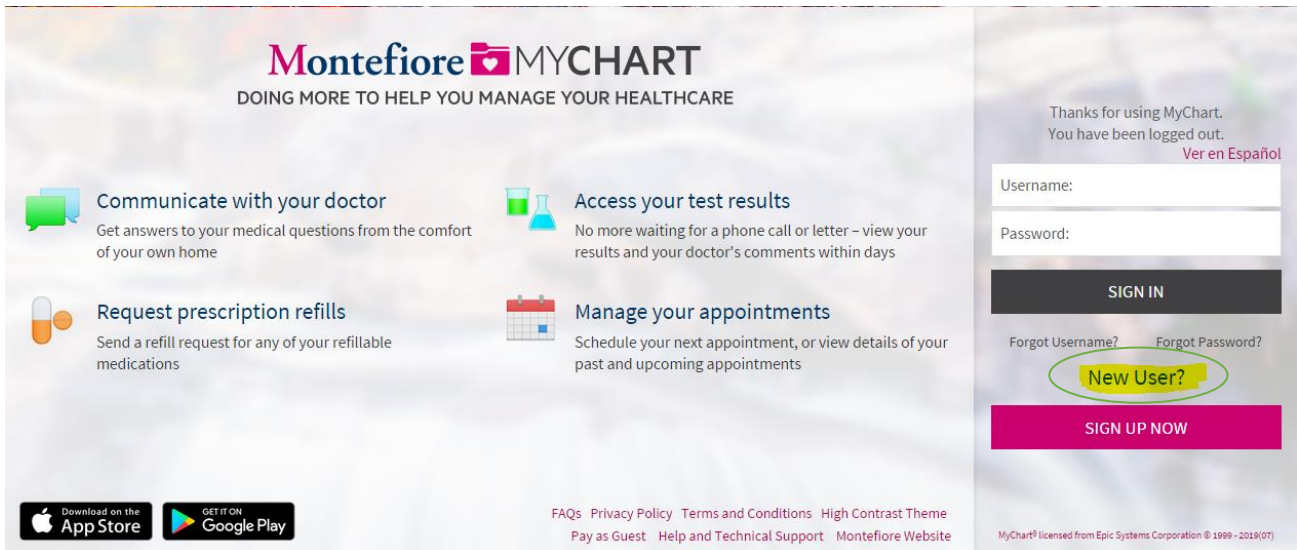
Montefiore MYCHART
DOING MORE TO HELP YOU MANAGE YOUR HEALTHCARE

Communicate with your doctor
Get answers to your medical questions from the comfort of your own home

Access your test results
No more waiting for a phone call or letter – view your results and your doctor's comments within days

Request prescription refills
Send a refill request for any of your refillable medications

Manage your appointments
Schedule your next appointment, or view details of your past and upcoming appointments

Thanks for using MyChart.
You have been logged out.
Ver en Español

Username:

Password:

SIGN IN

Forgot Username? Forgot Password?

New User?

SIGN UP NOW

Download on the App Store

GET IT ON Google Play

FAQs Privacy Policy Terms and Conditions High Contrast Theme
Pay as Guest Help and Technical Support Montefiore Website

MyChart® licensed from Epic Systems Corporation © 1999 - 2019(07)